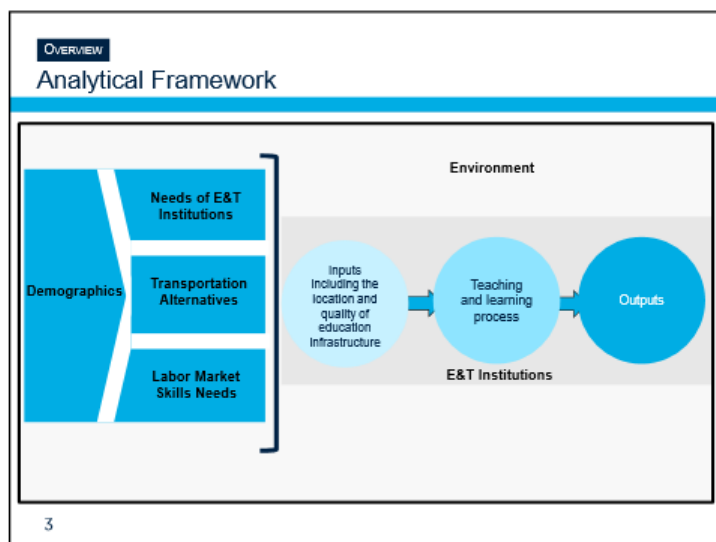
OVERVIEW

Analytical Framework

Demographics

Needs of E&T Institutions

Transportation Alternatives

Labor Market Skills Needs

Environment

Inputs including the location and quality of education infrastructure

Teaching and learning process

Outputs

E&T Institutions

3